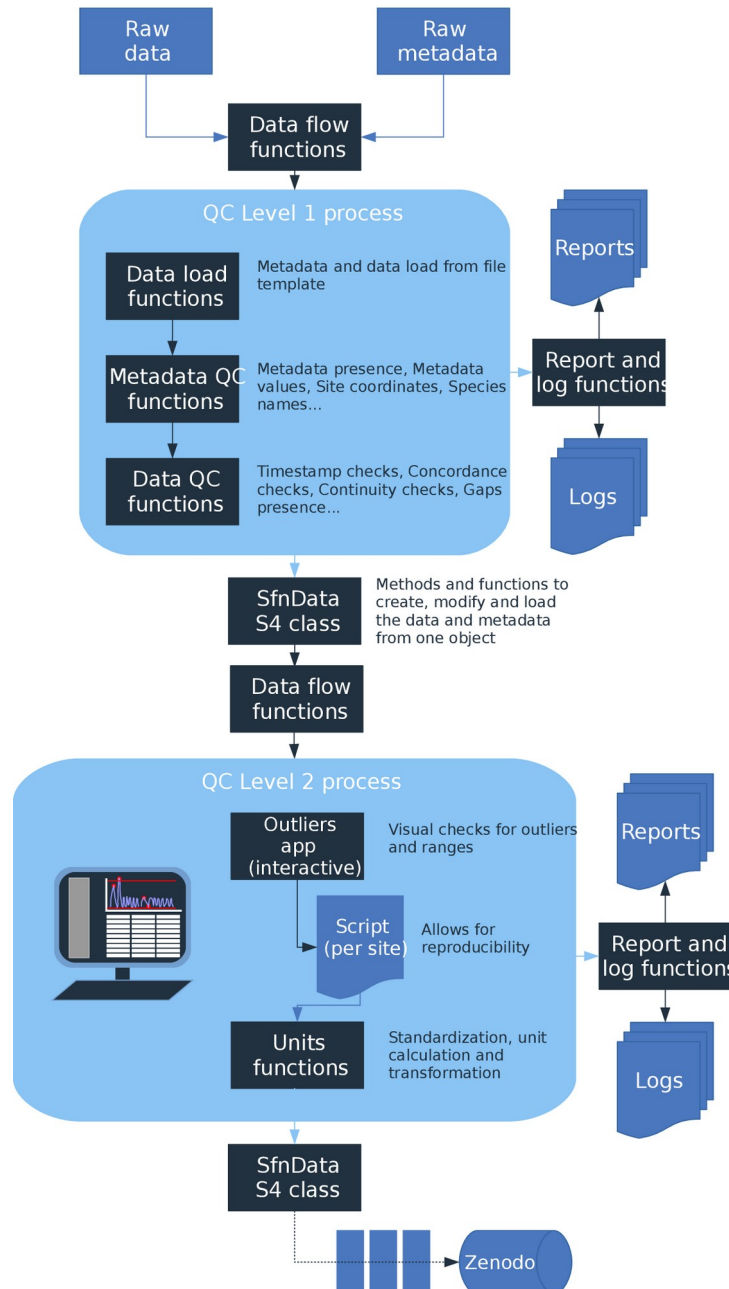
Raw data

Raw metadata

Data flow functions

QC Level 1 process

Data load functions

Metadata and data load from file template

Metadata QC functions

Metadata presence, Metadata values, Site coordinates, Species names...

Data QC functions

Timestamp checks, Concordance checks, Continuity checks, Gaps presence...

Reports

Report and log functions

Logs

SfnData S4 class

Methods and functions to create, modify and load the data and metadata from one object

Data flow functions

QC Level 2 process

Outliers app (interactive)

Visual checks for outliers and ranges

Script (per site)

Allows for reproducibility

Units functions

Standardization, unit calculation and transformation

Reports

Report and log functions

Logs

SfnData S4 class

Zenodo